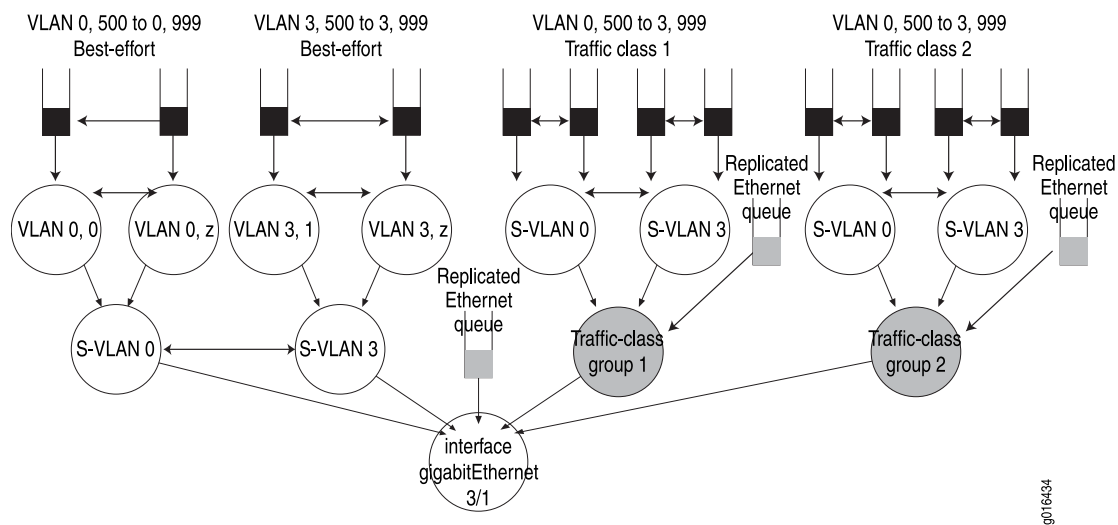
VLAN 0, 500 to 0, 999
Best-effort

VLAN 3, 500 to 3, 999
Best-effort

VLAN 0, 500 to 3, 999
Traffic class 1

VLAN 0, 500 to 3, 999
Traffic class 2

Replicated Ethernet queue

Replicated Ethernet queue

VLAN 0, 0

VLAN 0, z

VLAN 3, 1

VLAN 3, z

S-VLAN 0

S-VLAN 3

S-VLAN 0

S-VLAN 3

Replicated Ethernet queue

S-VLAN 0

S-VLAN 3

Traffic-class group 1

Traffic-class group 2

interface gigabitEthernet 3/1

g016434